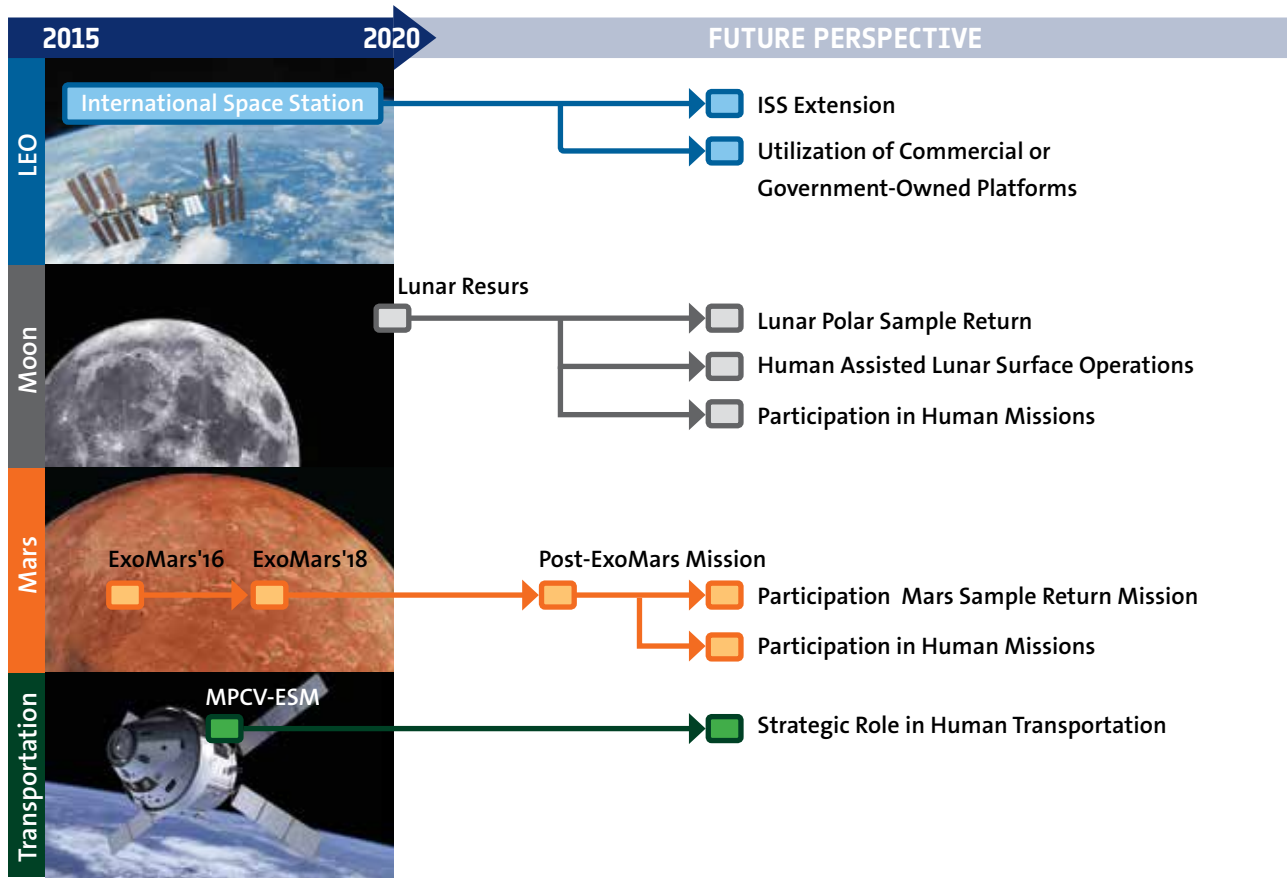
2015
2020
FUTURE PERSPECTIVE

LEO
International Space Station
ISS Extension
Utilization of Commercial or Government-Owned Platforms

Moon
Lunar Resurs
Lunar Polar Sample Return
Human Assisted Lunar Surface Operations
Participation in Human Missions

Mars
ExoMars'16
ExoMars'18
Post-ExoMars Mission
Participation Mars Sample Return Mission
Participation in Human Missions

Transportation
MPCV-ESM
Strategic Role in Human Transportation